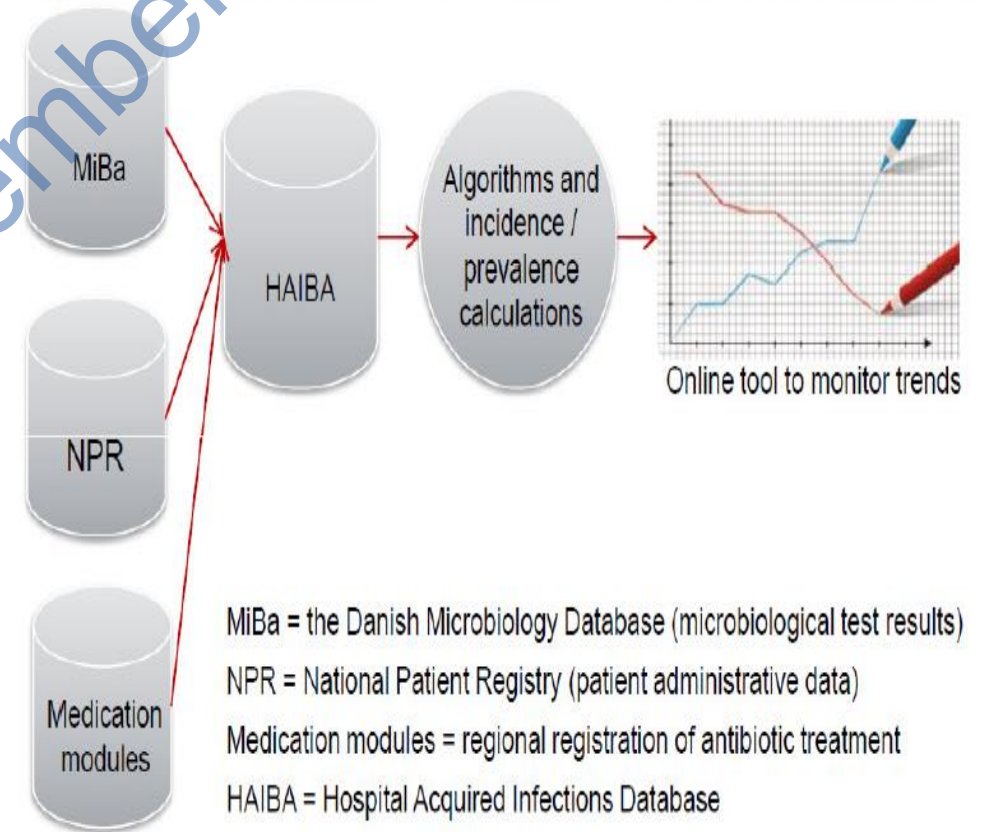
MiBa

NPR

Medication modules

HAIBA

Algorithms and incidence / prevalence calculations

Online tool to monitor trends

MiBa = the Danish Microbiology Database (microbiological test results)
NPR = National Patient Registry (patient administrative data)
Medication modules = regional registration of antibiotic treatment
HAIBA = Hospital Acquired Infections Database

mber